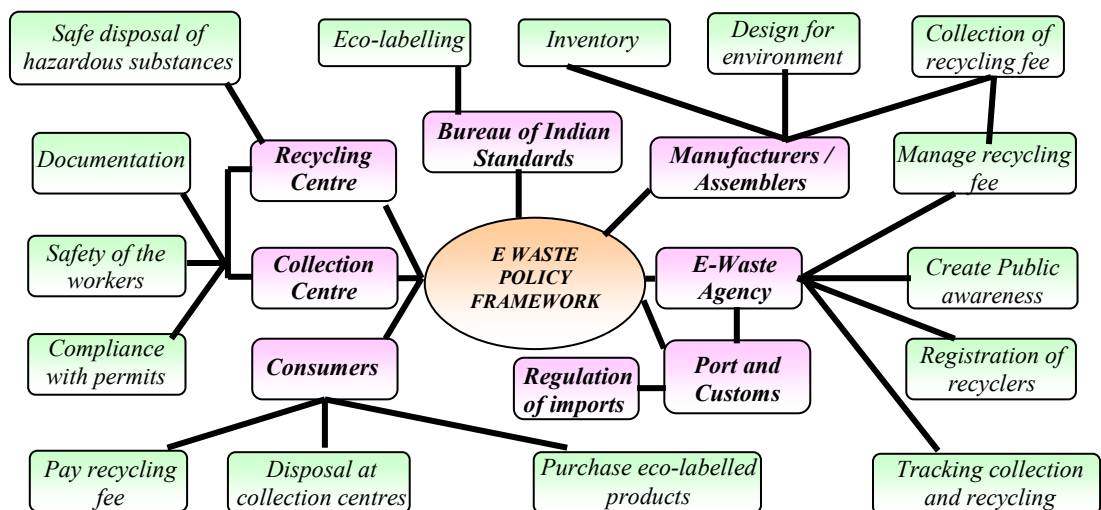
Safe disposal of hazardous substances

Eco-labelling

Inventory

Design for environment

Collection of recycling fee

Documentation

Recycling Centre

Bureau of Indian Standards

Manufacturers / Assemblers

Manage recycling fee

Safety of the workers

Collection Centre

E WASTE POLICY FRAMEWORK

E-Waste Agency

Create Public awareness

Compliance with permits

Consumers

Regulation of imports

Port and Customs

Registration of recyclers

Pay recycling fee

Disposal at collection centres

Purchase eco-labelled products

Tracking collection and recycling